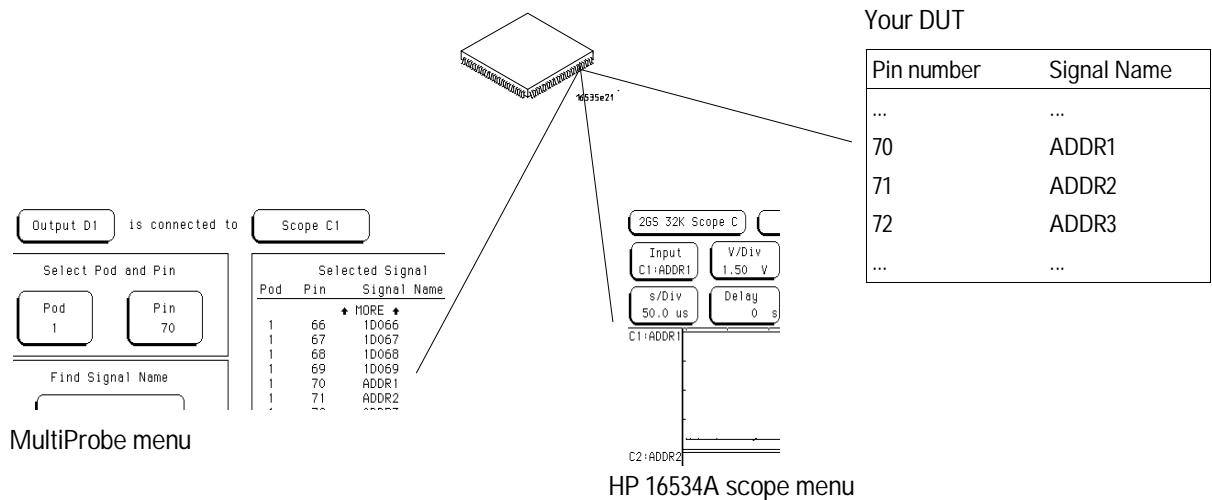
16535e21

Your DUT

| Pin number | Signal Name |
|---|---|
| ... | ... |
| 70 | ADDR1 |
| 71 | ADDR2 |
| 72 | ADDR3 |
| ... | ... |

Output D1 is connected to Scope C1

Select Pod and Pin

Pod 1

Pin 70

Find Signal Name

Selected Signal

| Pod | Pin | Signal Name |
|---|---|---|
| | | ↑ MORE ↑ |
| 1 | 66 | 1D066 |
| 1 | 67 | 1D067 |
| 1 | 68 | 1D068 |
| 1 | 69 | 1D069 |
| 1 | 70 | ADDR1 |
| 1 | 71 | ADDR2 |

MultiProbe menu

2GS 32K Scope C

Input C1:ADDR1

V/Div 1.50 V

s/Div 50.0 us

Delay 0 s

C1:ADDR1

C2:ADDR2

HP 16534A scope menu